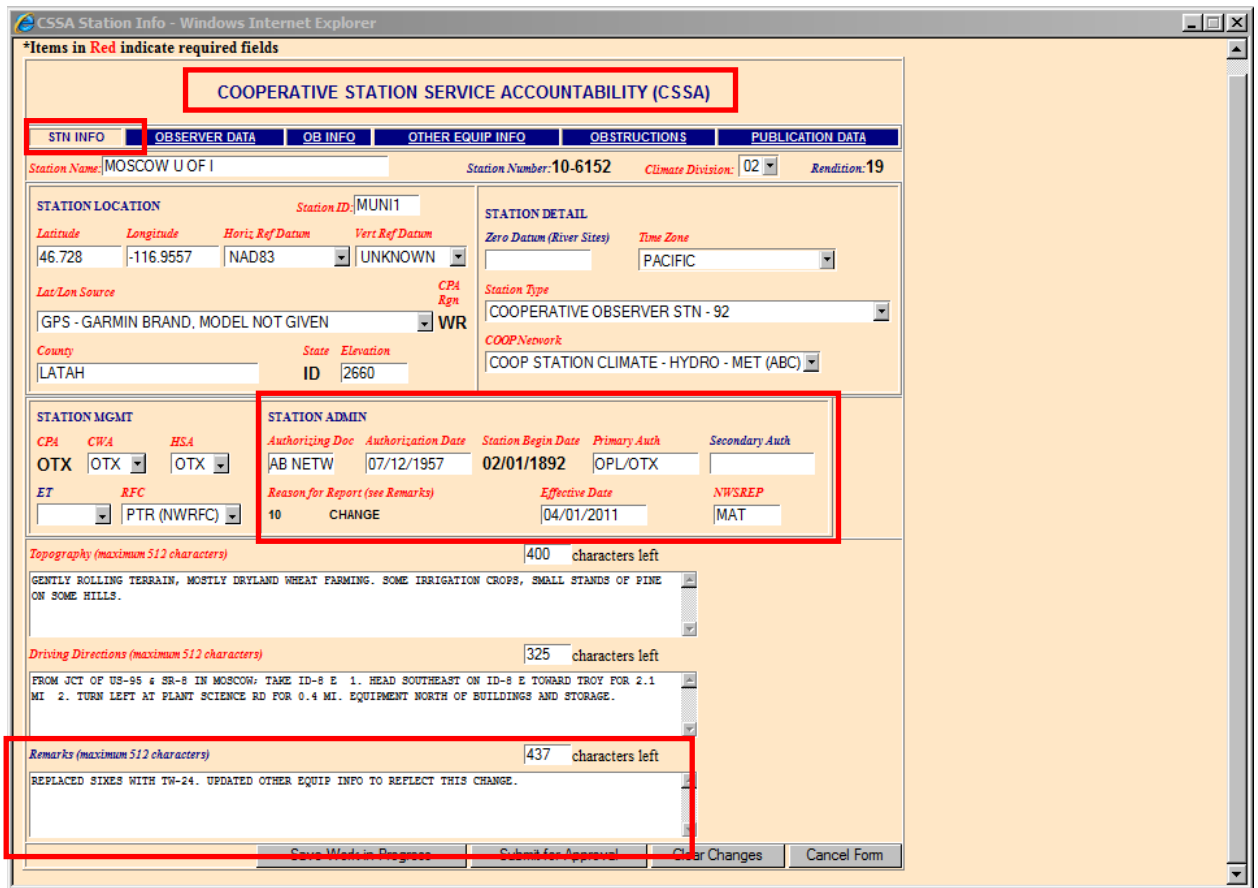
CSSA Station Info - Windows Internet Explorer

*Items in Red indicate required fields

COOPERATIVE STATION SERVICE ACCOUNTABILITY (CSSA)

STN INFO | OBSERVER DATA | OB INFO | OTHER EQUIP INFO | OBSTRUCTIONS | PUBLICATION DATA

Station Name: MOSCOW U OF I
Station Number: 10-6152
Climate Division: 02
Rendition: 19

STATION LOCATION
Station ID: MUNI1
Latitude 46.728
Longitude -116.9557
Horiz Ref Datum NAD83
Vert Ref Datum UNKNOWN
Lat/Lon Source GPS - GARMIN BRAND, MODEL NOT GIVEN
CPA Rgn WR
County LATAH
State ID
Elevation 2660

STATION DETAIL
Zero Datum (River Sites)
Time Zone PACIFIC
Station Type COOPERATIVE OBSERVER STN - 92
COOP Network COOP STATION CLIMATE - HYDRO - MET (ABC)

STATION MGMT
CPA OTX
CWA OTX
HSA OTX
ET
RFC PTR (NWRFC)

STATION ADMIN
Authorizing Doc AB NETW
Authorization Date 07/12/1957
Station Begin Date 02/01/1892
Primary Auth OPL/OTX
Secondary Auth
Reason for Report (see Remarks) 10 CHANGE
Effective Date 04/01/2011
NWSREP MAT

Topography (maximum 512 characters) 400 characters left
GENTLY ROLLING TERRAIN, MOSTLY DRYLAND WHEAT FARMING. SOME IRRIGATION CROPS, SMALL STANDS OF PINE ON SOME HILLS.

Driving Directions (maximum 512 characters) 325 characters left
FROM JCT OF US-95 & SR-8 IN MOSCOW; TAKE ID-8 E 1. HEAD SOUTHEAST ON ID-8 E TOWARD TROY FOR 2.1 MI 2. TURN LEFT AT PLANT SCIENCE RD FOR 0.4 MI. EQUIPMENT NORTH OF BUILDINGS AND STORAGE.

Remarks (maximum 512 characters) 437 characters left
REPLACED SIXES WITH TW-24. UPDATED OTHER EQUIP INFO TO REFLECT THIS CHANGE.

Save Work in Progress | Submit for Approval | Clear Changes | Cancel Form